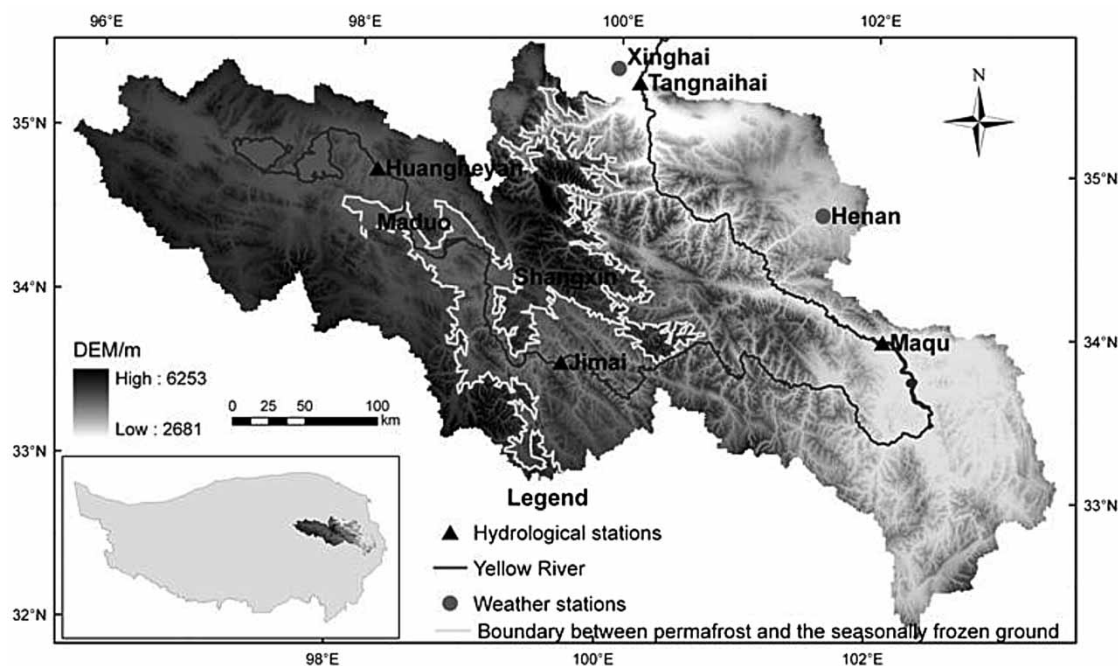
96°E
98°E
100°E
102°E

Xinghai
Tangnaihai
N
35°N
35°N
Huangheyan
Maduo
Henan
34°N
Shangxin
DEM/m
High : 6253
Low : 2681
Maqu
34°N
Jimai
0 25 50 100 km
33°N
33°N
Legend
Hydrological stations
Yellow River
Weather stations
Boundary between permafrost and the seasonally frozen ground
32°N
98°E
100°E
102°E